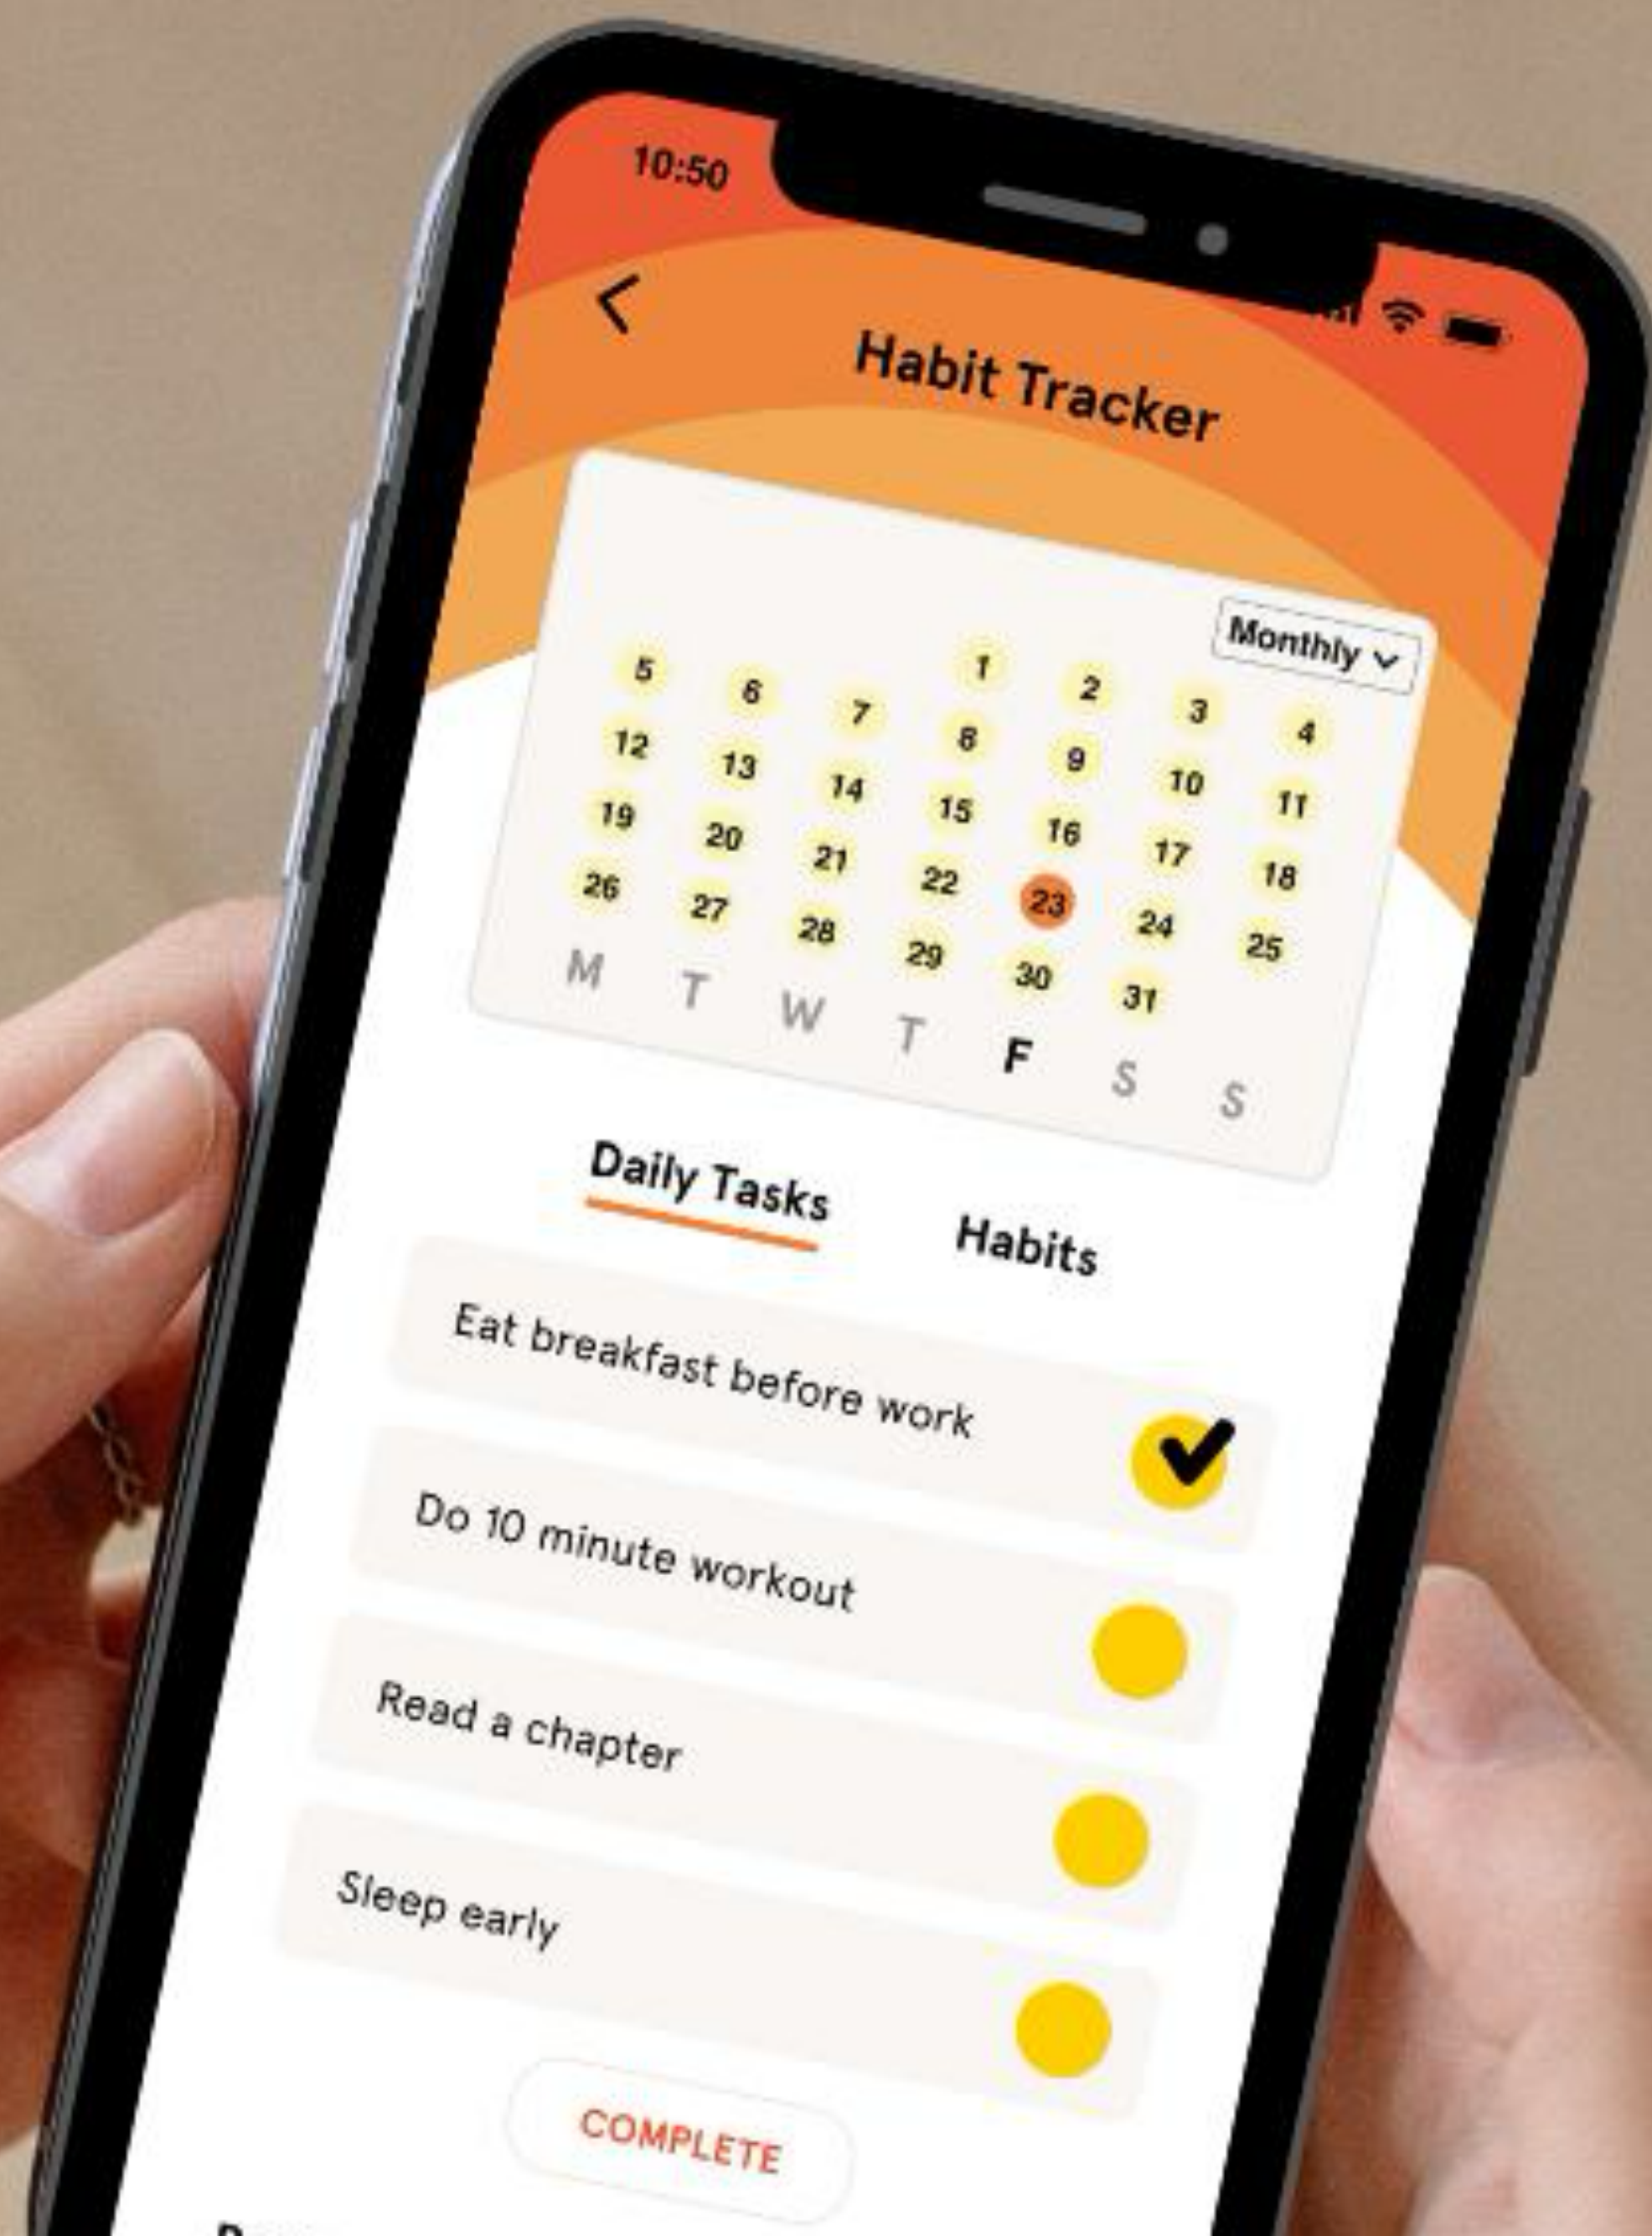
10:50

<

Habit Tracker

Monthly

| | | | | | | |
|---|---|---|---|---|---|---|
| | | | 1 | 2 | 3 | 4 |
| 5 | 6 | 7 | 8 | 9 | 10 | 11 |
| 12 | 13 | 14 | 15 | 16 | 17 | 18 |
| 19 | 20 | 21 | 22 | 23 | 24 | 25 |
| 26 | 27 | 28 | 29 | 30 | 31 | |
| M | T | W | T | F | S | S |

Daily Tasks

Habits

Eat breakfast before work

Do 10 minute workout

Read a chapter

Sleep early

COMPLETE

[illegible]